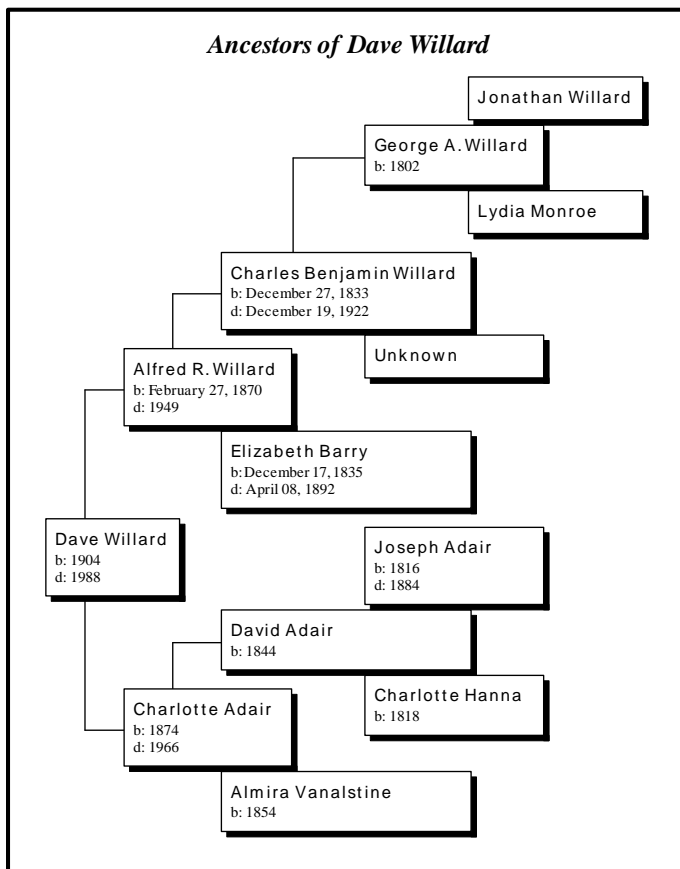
Ancestors of Dave Willard

Jonathan Willard

George A. Willard
b: 1802

Lydia Monroe

Charles Benjamin Willard
b: December 27, 1833
d: December 19, 1922

Unknown

Alfred R. Willard
b: February 27, 1870
d: 1949

Elizabeth Barry
b: December 17, 1835
d: April 08, 1892

Dave Willard
b: 1904
d: 1988

Joseph Adair
b: 1816
d: 1884

David Adair
b: 1844

Charlotte Hanna
b: 1818

Charlotte Adair
b: 1874
d: 1966

Almira Vanalstine
b: 1854